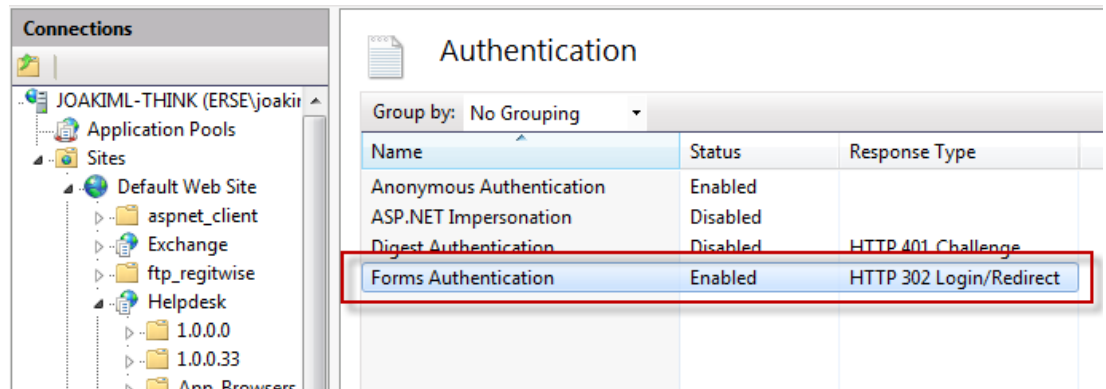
Connections

JOAKIML-THINK (ERSE\joakir
Application Pools
Sites
Default Web Site
aspnet_client
Exchange
ftp_regitwise
Helpdesk
1.0.0.0
1.0.0.33
App_Browsers

Authentication

Group by: No Grouping

| Name | Status | Response Type |
|---|---|---|
| Anonymous Authentication | Enabled | |
| ASP.NET Impersonation | Disabled | |
| Digest Authentication | Disabled | HTTP 401 Challenge |
| Forms Authentication | Enabled | HTTP 302 Login/Redirect |